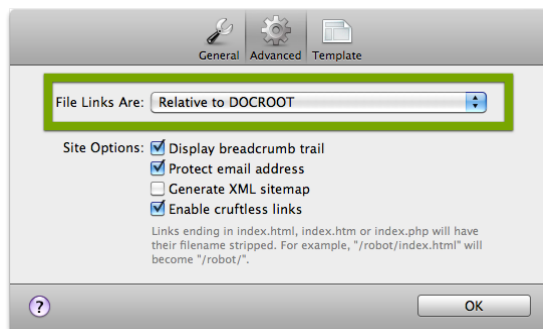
General Advanced Template

File Links Are: Relative to DOCROOT

Site Options: Display breadcrumb trail
Protect email address
Generate XML sitemap
Enable cruftless links

Links ending in index.html, index.htm or index.php will have their filename stripped. For example, "/robot/index.html" will become "/robot/".

?

OK